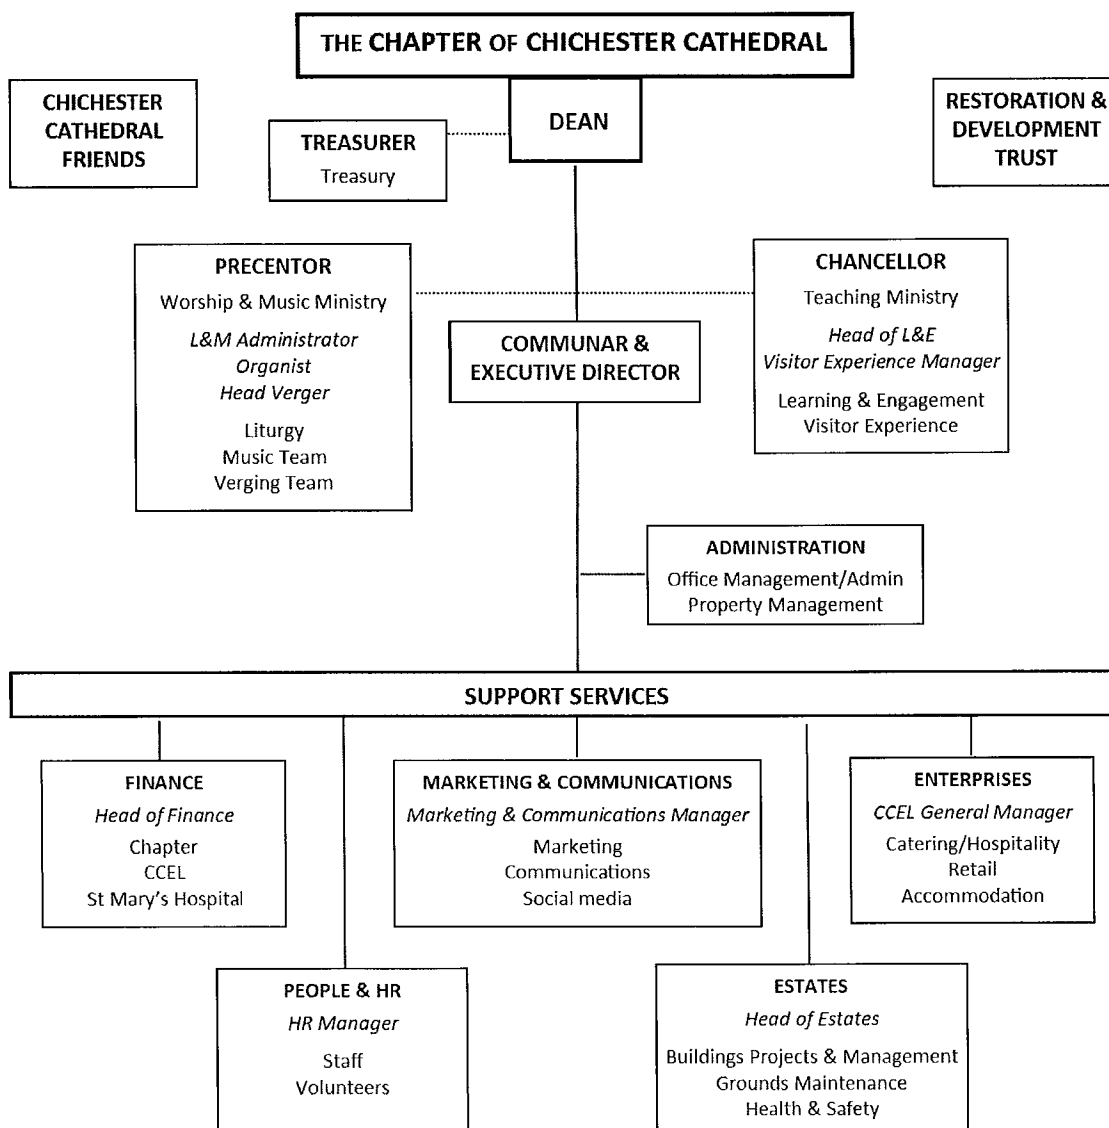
THE CHAPTER OF CHICHESTER CATHEDRAL

CHICHESTER CATHEDRAL FRIENDS

DEAN

TREASURER
Treasury

RESTORATION & DEVELOPMENT TRUST

PRECENTOR
Worship & Music Ministry
*L&M Administrator*
*Organist*
*Head Verger*
Liturgy
Music Team
Verging Team

COMMUNAR & EXECUTIVE DIRECTOR

CHANCELLOR
Teaching Ministry
*Head of L&E*
*Visitor Experience Manager*
Learning & Engagement
Visitor Experience

ADMINISTRATION
Office Management/Admin
Property Management

SUPPORT SERVICES

FINANCE
*Head of Finance*
Chapter
CCEL
St Mary's Hospital

MARKETING & COMMUNICATIONS
*Marketing & Communications Manager*
Marketing
Communications
Social media

ENTERPRISES
*CCEL General Manager*
Catering/Hospitality
Retail
Accommodation

PEOPLE & HR
*HR Manager*
Staff
Volunteers

ESTATES
*Head of Estates*
Buildings Projects & Management
Grounds Maintenance
Health & Safety